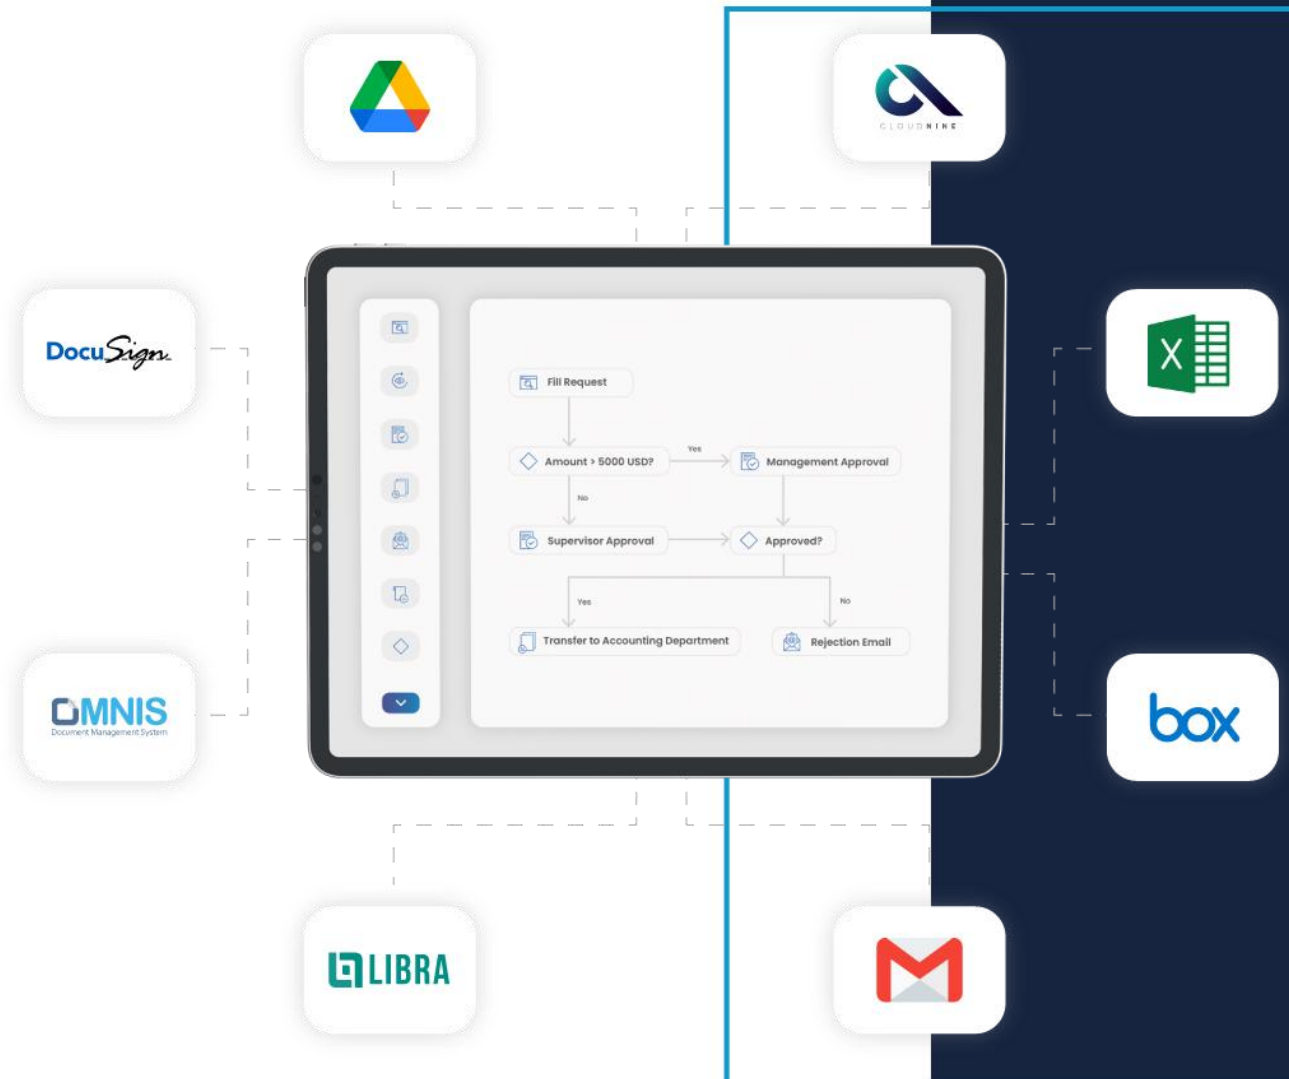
CLOUDNINE

DocuSign

X

Fill Request

Amount > 5000 USD?

Yes

Management Approval

No

Supervisor Approval

Approved?

Yes

No

Transfer to Accounting Department

Rejection Email

OMNIS
Document Management System

box

LIBRA